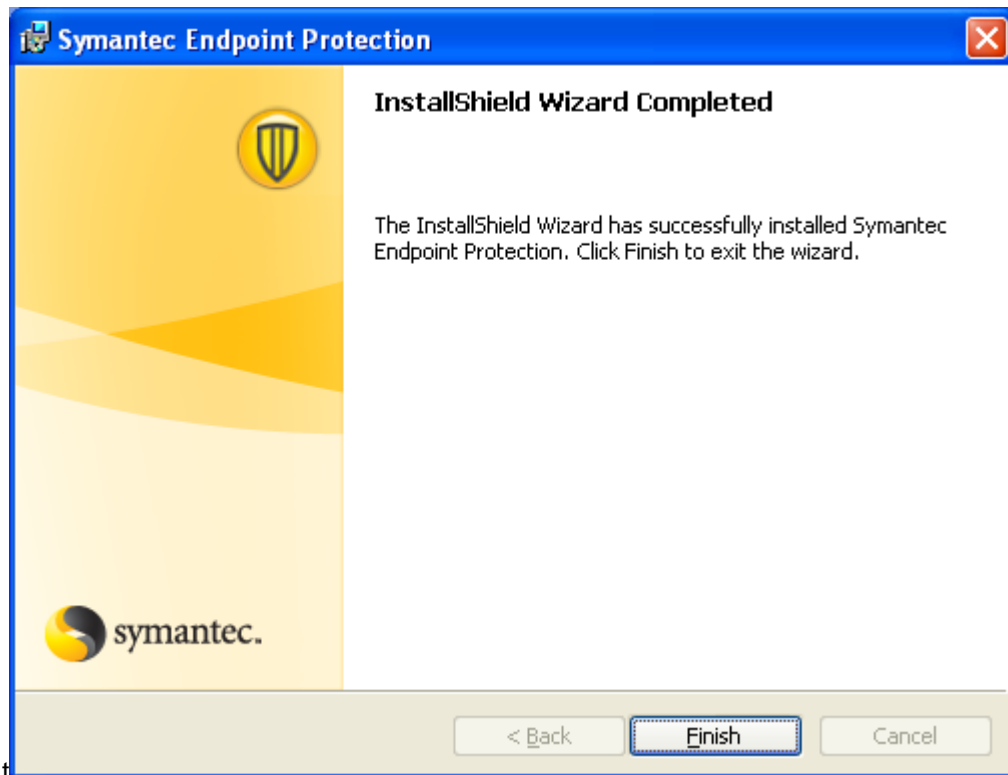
Symantec Endpoint Protection

InstallShield Wizard Completed

The InstallShield Wizard has successfully installed Symantec Endpoint Protection. Click Finish to exit the wizard.

symantec.

< Back

Finish

Cancel